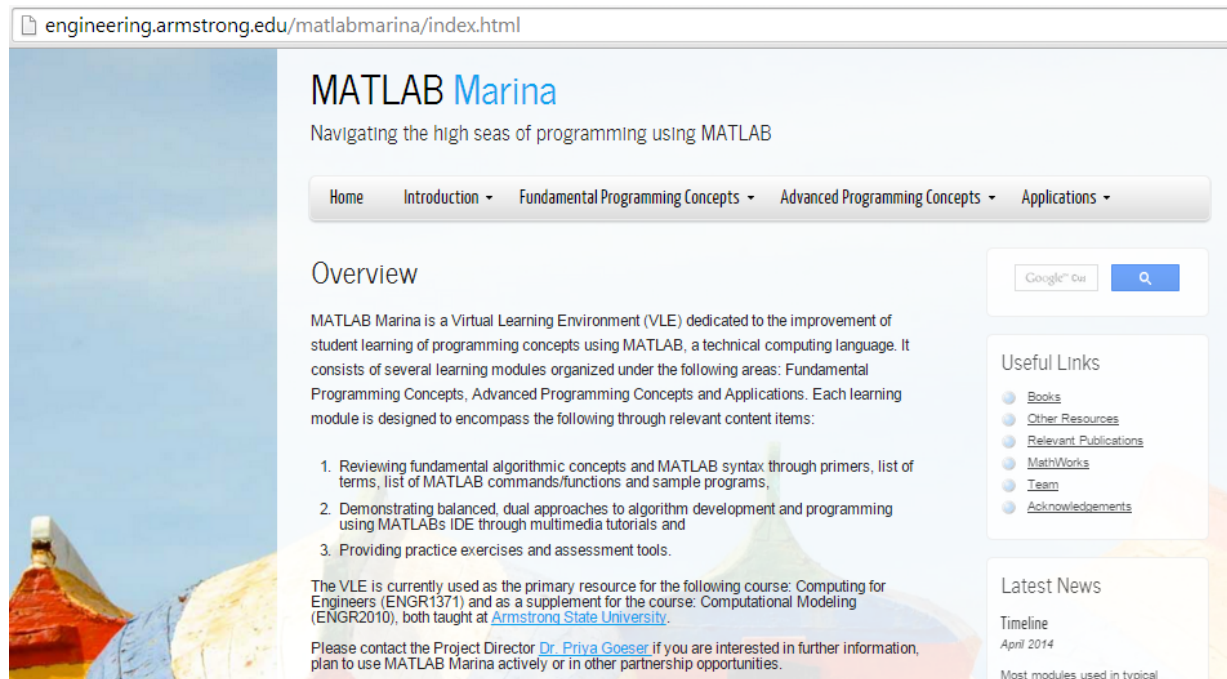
engineering.armstrong.edu/matlabmarina/index.html

MATLAB Marina

Navigating the high seas of programming using MATLAB

Home Introduction ▾ Fundamental Programming Concepts ▾ Advanced Programming Concepts ▾ Applications ▾

Overview

MATLAB Marina is a Virtual Learning Environment (VLE) dedicated to the improvement of student learning of programming concepts using MATLAB, a technical computing language. It consists of several learning modules organized under the following areas: Fundamental Programming Concepts, Advanced Programming Concepts and Applications. Each learning module is designed to encompass the following through relevant content items:

1. Reviewing fundamental algorithmic concepts and MATLAB syntax through primers, list of terms, list of MATLAB commands/functions and sample programs,
2. Demonstrating balanced, dual approaches to algorithm development and programming using MATLABs IDE through multimedia tutorials and
3. Providing practice exercises and assessment tools.

The VLE is currently used as the primary resource for the following course: Computing for Engineers (ENGR1371) and as a supplement for the course: Computational Modeling (ENGR2010), both taught at Armstrong State University.

Please contact the Project Director Dr. Priya Goeser if you are interested in further information, plan to use MATLAB Marina actively or in other partnership opportunities.

Google™ Cu

Useful Links

Books
Other Resources
Relevant Publications
MathWorks
Team
Acknowledgements

Latest News

Timeline
April 2014

Most modules used in typical